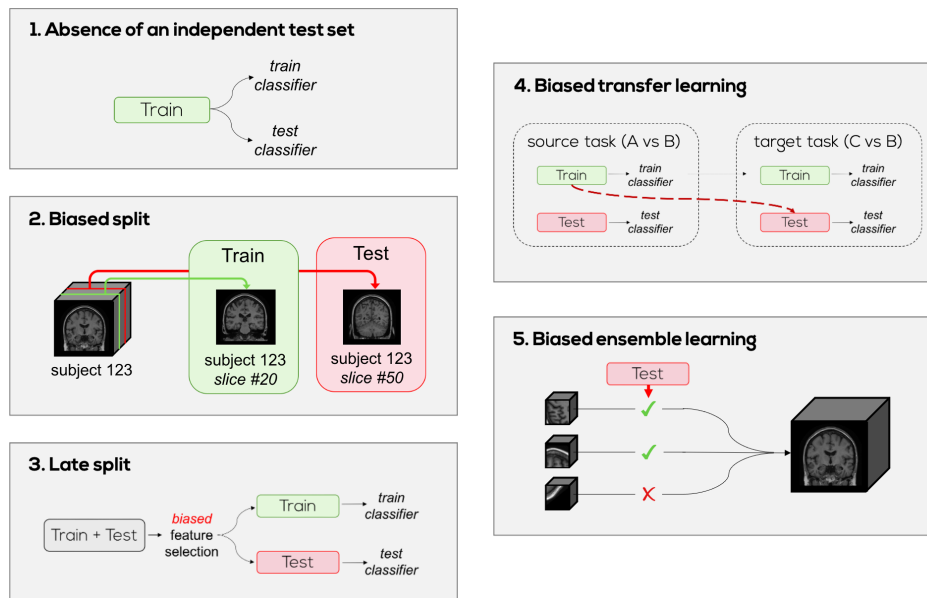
1. Absence of an independent test set

Train

train classifier

test classifier

2. Biased split

subject 123

Train

subject 123
slice #20

Test

subject 123
slice #50

3. Late split

Train + Test

biased feature selection

Train

train classifier

Test

test classifier

4. Biased transfer learning

source task (A vs B)

Train

train classifier

Test

test classifier

target task (C vs B)

Train

train classifier

Test

test classifier

5. Biased ensemble learning

Test

✓

✓

X